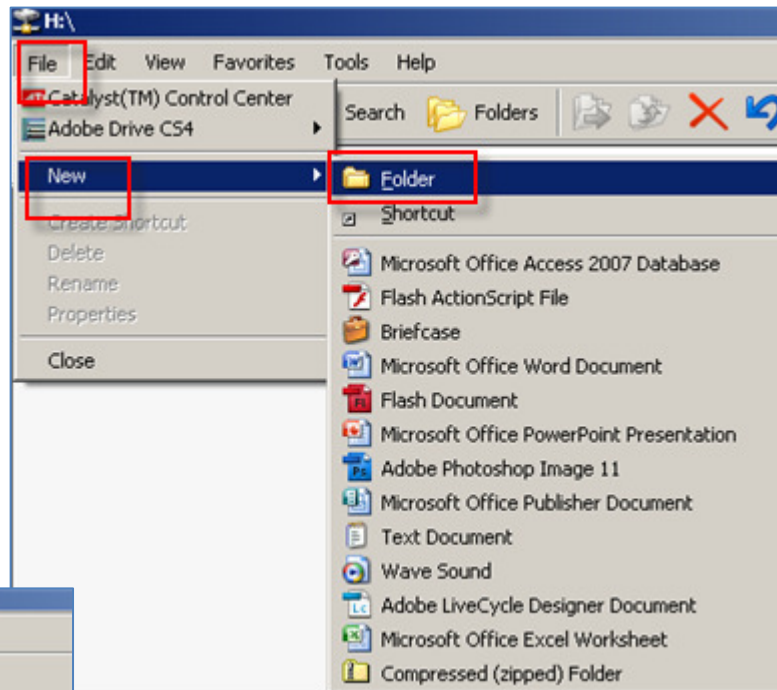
H:\

File Edit View Favorites Tools Help

Catalyst(TM) Control Center
Adobe Drive CS4

New

Create Shortcut
Delete
Rename
Properties

Close

Search Folders

Folder
Shortcut

Microsoft Office Access 2007 Database
Flash ActionScript File
Briefcase
Microsoft Office Word Document
Flash Document
Microsoft Office PowerPoint Presentation
Adobe Photoshop Image 11
Microsoft Office Publisher Document
Text Document
Wave Sound
Adobe LiveCycle Designer Document
Microsoft Office Excel Worksheet
Compressed (zipped) Folder